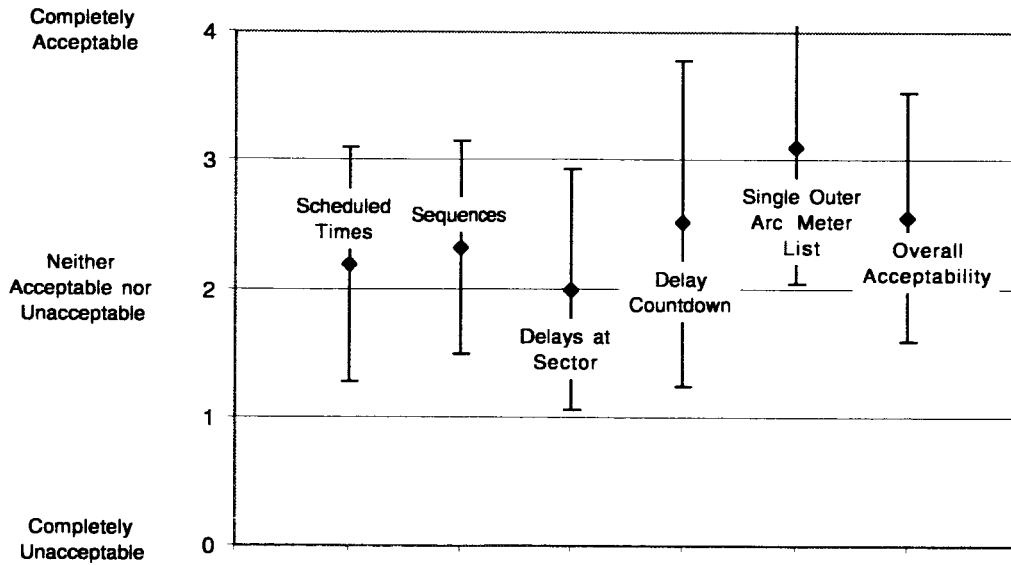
Completely Acceptable

4

3

Neither Acceptable nor Unacceptable

2

1

Completely Unacceptable

0

Scheduled Times

Sequences

Delays at Sector

Delay Countdown

Single Outer Arc Meter List

Overall Acceptability